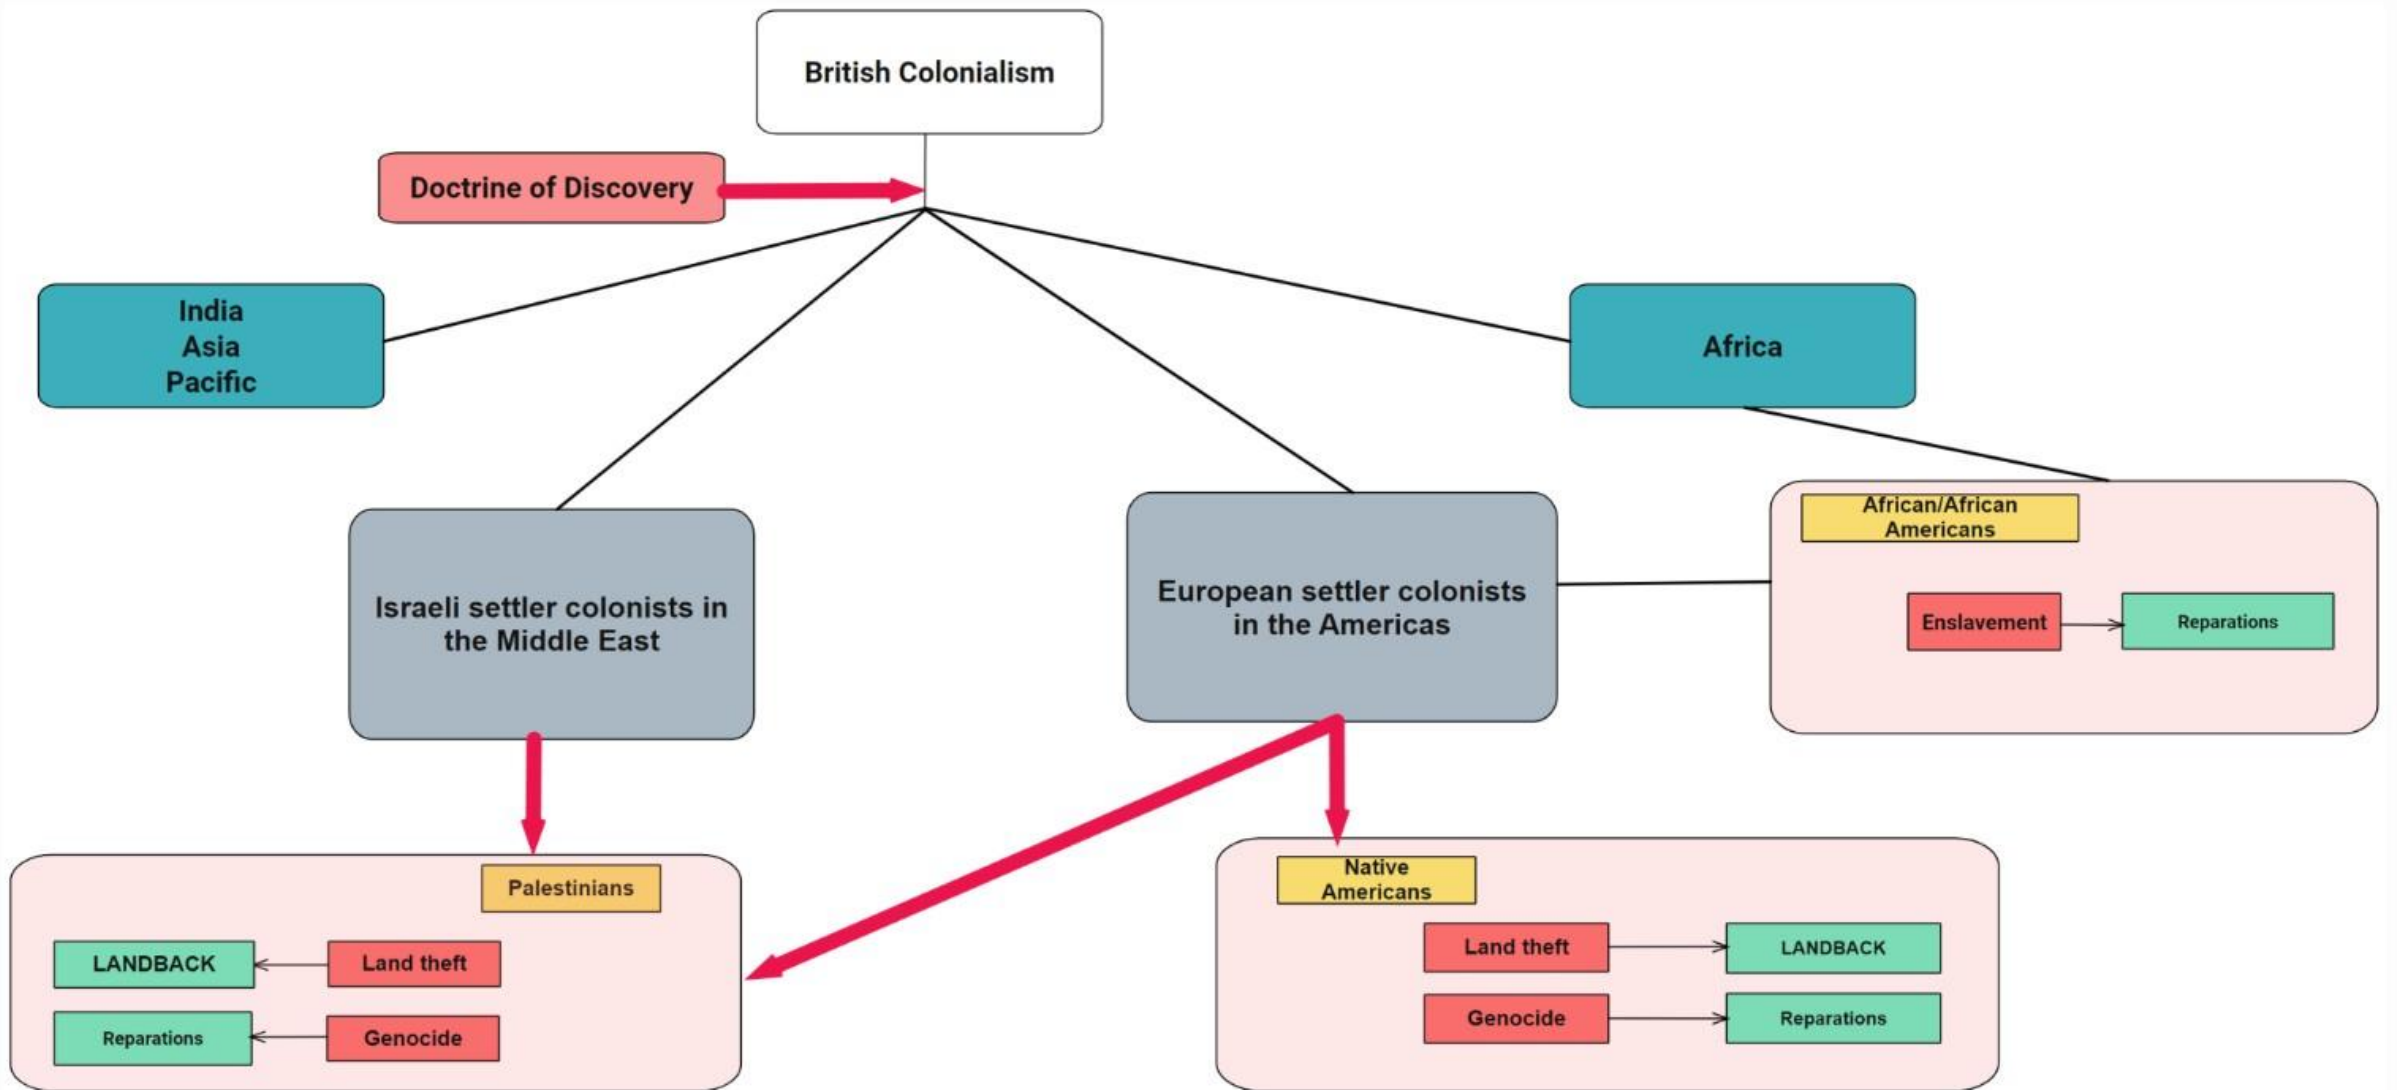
British Colonialism

Doctrine of Discovery

India
Asia
Pacific

Africa

Israeli settler colonists in the Middle East

European settler colonists in the Americas

African/African Americans

Enslavement

Reparations

Palestinians

LANDBACK

Land theft

Reparations

Genocide

Native Americans

Land theft

LANDBACK

Genocide

Reparations